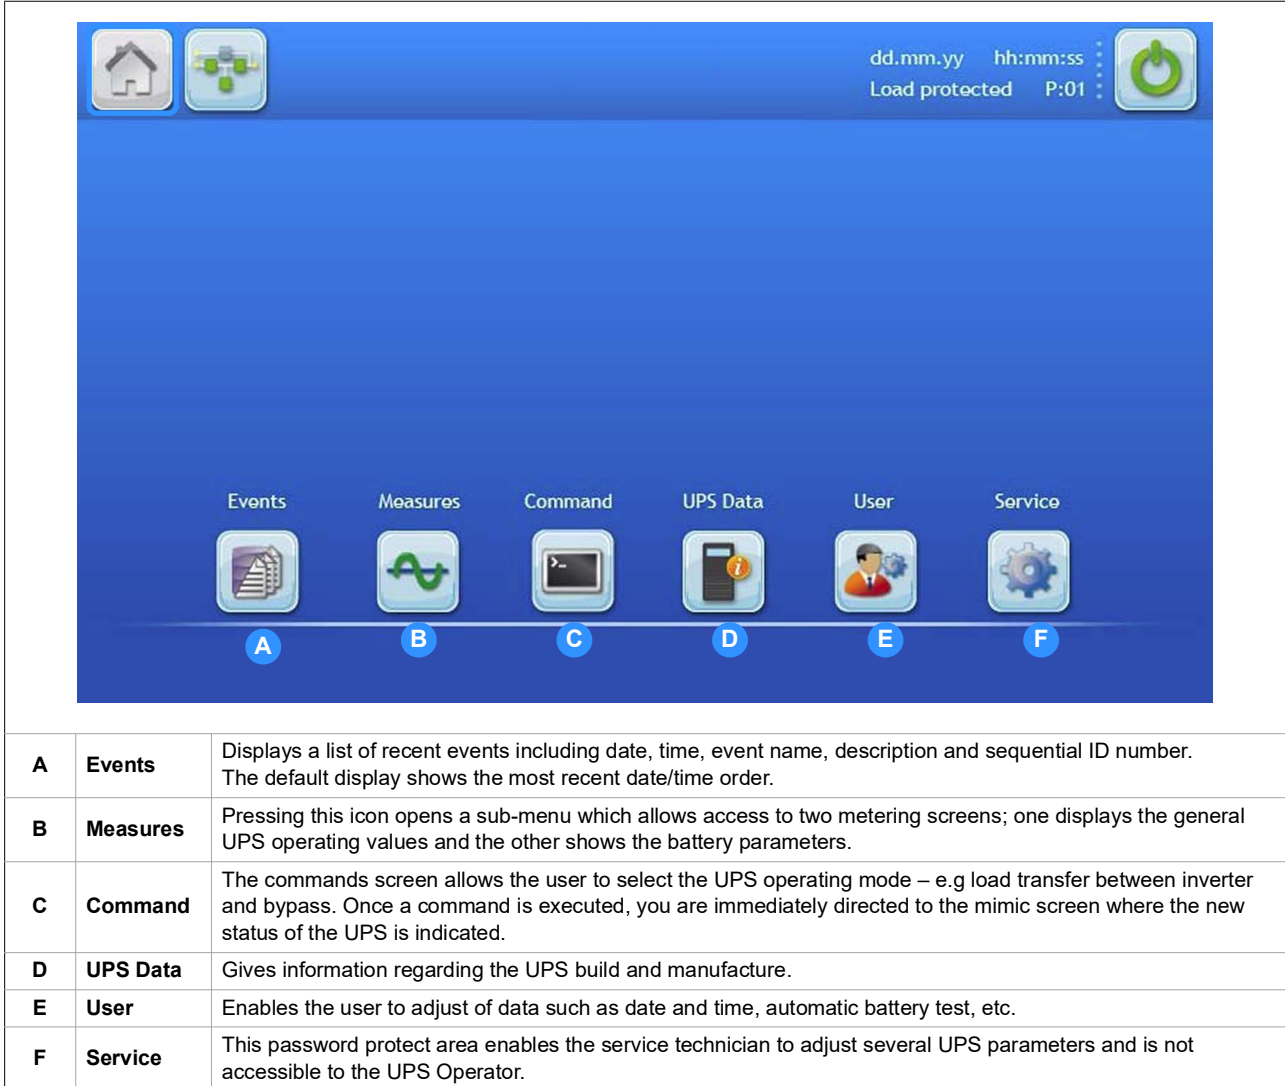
dd.mm.yy hh:mm:ss
Load protected P:01

Events Measures Command UPS Data User Service

A B C D E F

| | | |
|---|---|---|
| A | Events | Displays a list of recent events including date, time, event name, description and sequential ID number. The default display shows the most recent date/time order. |
| B | Measures | Pressing this icon opens a sub-menu which allows access to two metering screens; one displays the general UPS operating values and the other shows the battery parameters. |
| C | Command | The commands screen allows the user to select the UPS operating mode – e.g load transfer between inverter and bypass. Once a command is executed, you are immediately directed to the mimic screen where the new status of the UPS is indicated. |
| D | UPS Data | Gives information regarding the UPS build and manufacture. |
| E | User | Enables the user to adjust of data such as date and time, automatic battery test, etc. |
| F | Service | This password protect area enables the service technician to adjust several UPS parameters and is not accessible to the UPS Operator. |